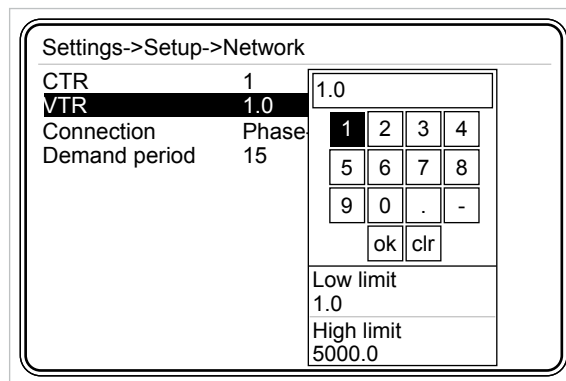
Settings->Setup->Network

| | |
|---|---|
| CTR | 1 |
| VTR | 1.0 |
| Connection | Phase |
| Demand period | 15 |

1.0

| | | | |
|---|---|---|---|
| 1 | 2 | 3 | 4 |
| 5 | 6 | 7 | 8 |
| 9 | 0 | . | - |

ok clr

Low limit
1.0

High limit
5000.0